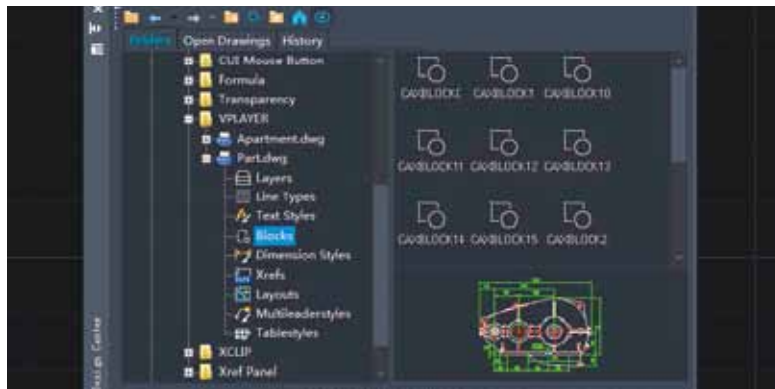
Folders Open Drawings History
CUI Mouse Button
Formula
Transparency
VPLAYER
Apartment.dwg
Part.dwg
Layers
Line Types
Text Styles
Blocks
Dimension Styles
Xrefs
Layouts
Multileaderstyles
Tablestyles
XCLIP
Xref Panel
CAXBLOCK? CAXBLOCK1 CAXBLOCK10
CAXBLOCK11 CAXBLOCK12 CAXBLOCK13
CAXBLOCK14 CAXBLOCK15 CAXBLOCK2
Design Center